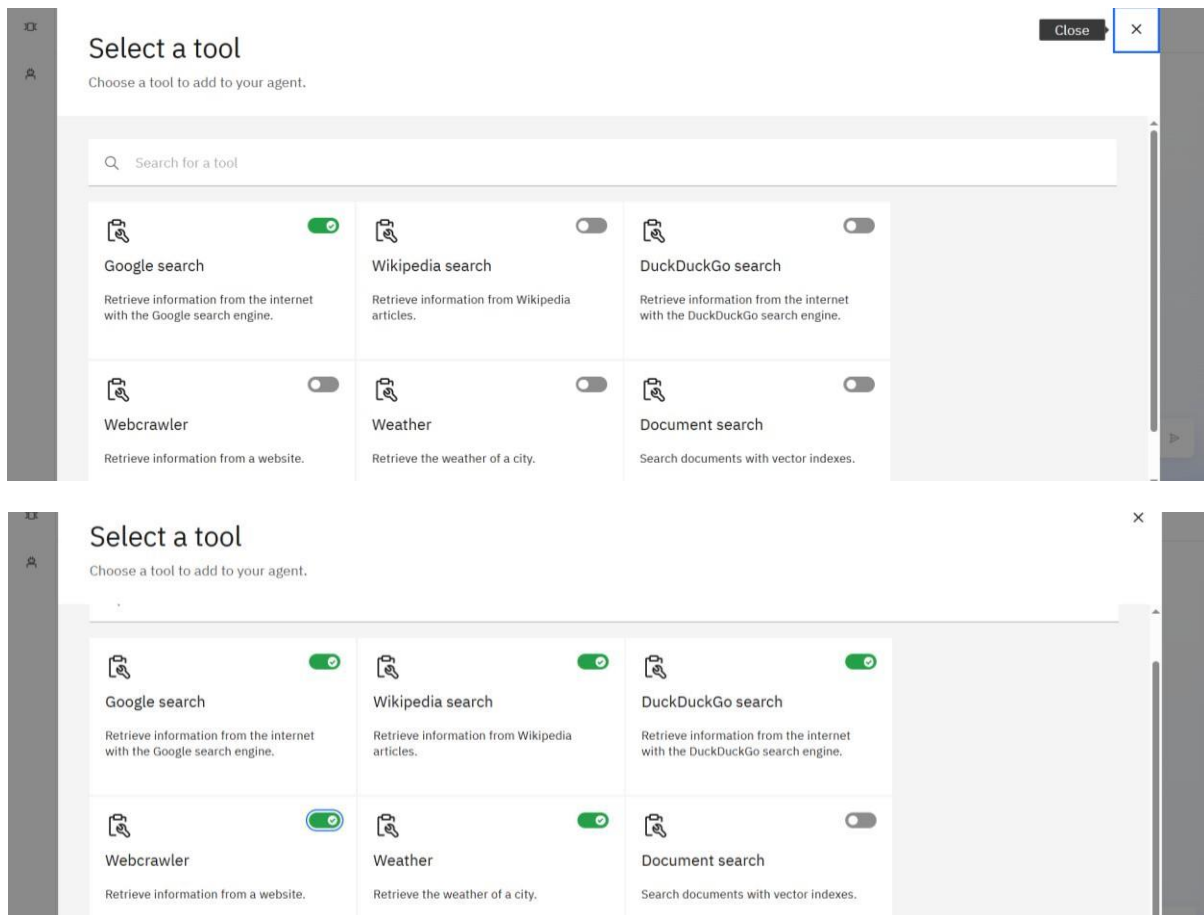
Close ×

Select a tool

Choose a tool to add to your agent.

Search for a tool

Google search

Retrieve information from the internet with the Google search engine.

Wikipedia search

Retrieve information from Wikipedia articles.

DuckDuckGo search

Retrieve information from the internet with the DuckDuckGo search engine.

Webcrawler

Retrieve information from a website.

Weather

Retrieve the weather of a city.

Document search

Search documents with vector indexes.

×

Select a tool

Choose a tool to add to your agent.

Google search

Retrieve information from the internet with the Google search engine.

Wikipedia search

Retrieve information from Wikipedia articles.

DuckDuckGo search

Retrieve information from the internet with the DuckDuckGo search engine.

Webcrawler

Retrieve information from a website.

Weather

Retrieve the weather of a city.

Document search

Search documents with vector indexes.